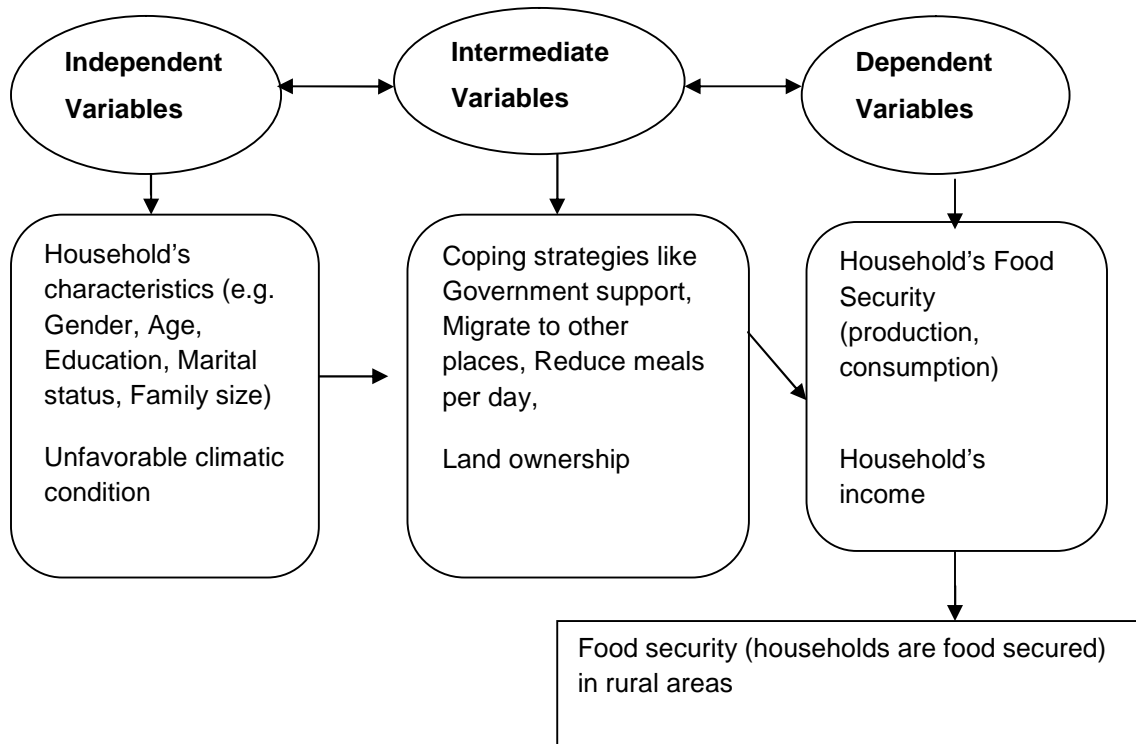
Independent Variables

Intermediate Variables

Dependent Variables

Household's characteristics (e.g. Gender, Age, Education, Marital status, Family size)

Unfavorable climatic condition

Coping strategies like Government support, Migrate to other places, Reduce meals per day,

Land ownership

Household's Food Security (production, consumption)

Household's income

Food security (households are food secured) in rural areas